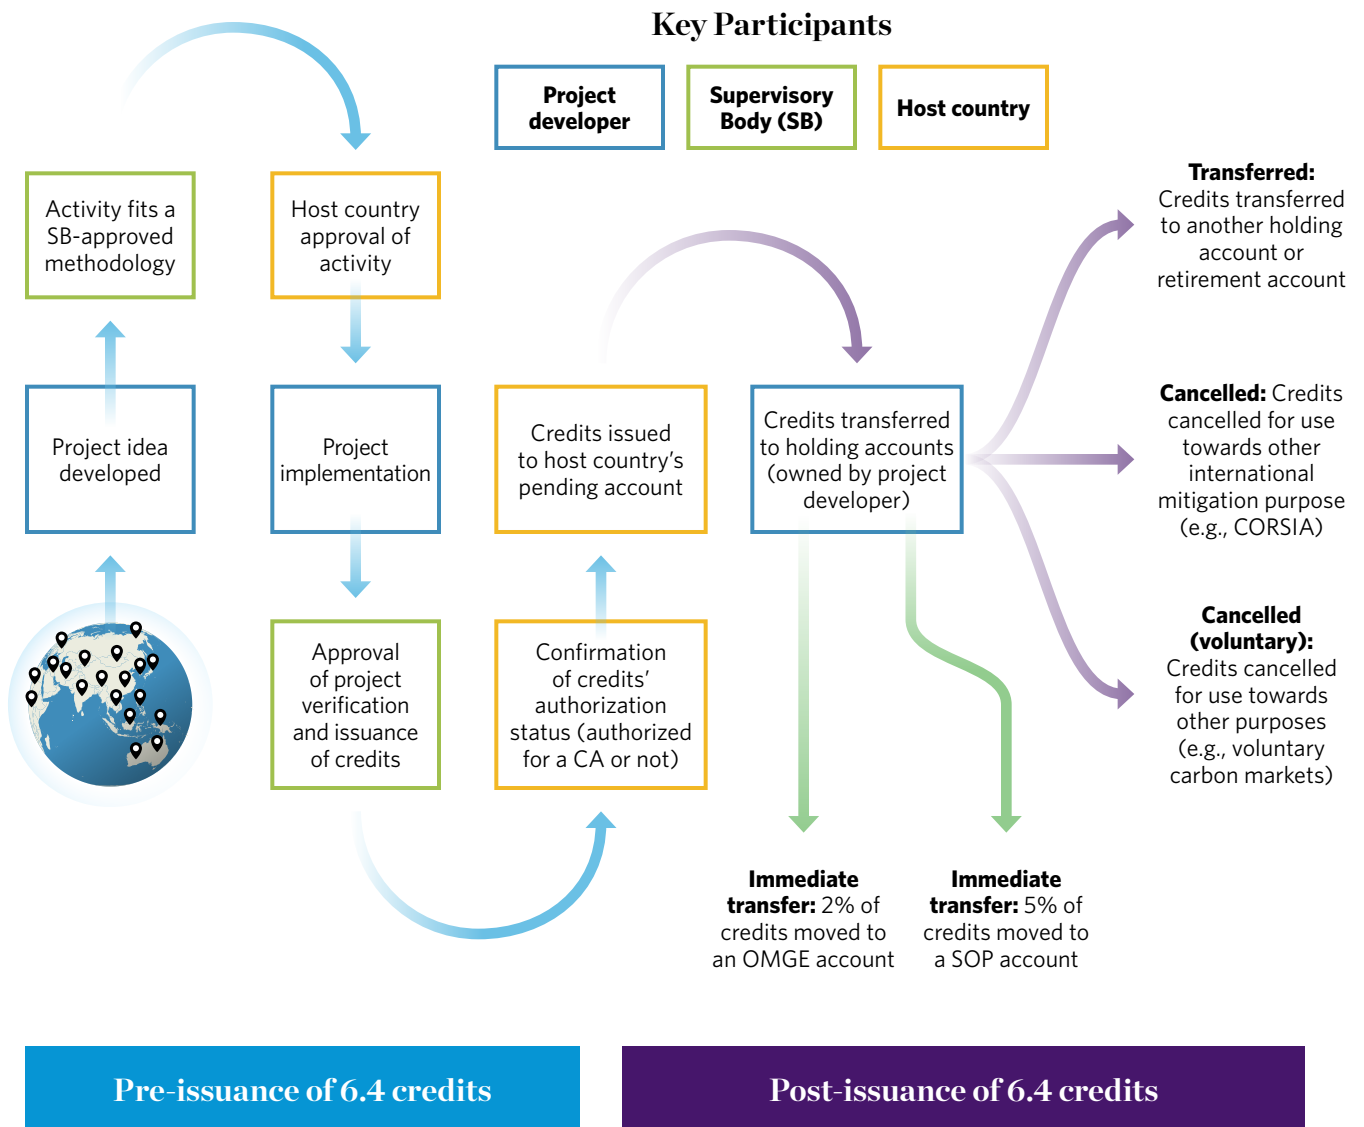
Key Participants

Project developer

Supervisory Body (SB)

Host country

Activity fits a SB-approved methodology

Host country approval of activity

Project idea developed

Project implementation

Credits issued to host country's pending account

Credits transferred to holding accounts (owned by project developer)

Approval of project verification and issuance of credits

Confirmation of credits' authorization status (authorized for a CA or not)

**Transferred:** Credits transferred to another holding account or retirement account

**Cancelled:** Credits cancelled for use towards other international mitigation purpose (e.g., CORSIA)

**Cancelled (voluntary):** Credits cancelled for use towards other purposes (e.g., voluntary carbon markets)

**Immediate transfer:** 2% of credits moved to an OMGE account

**Immediate transfer:** 5% of credits moved to a SOP account

Pre-issuance of 6.4 credits

Post-issuance of 6.4 credits